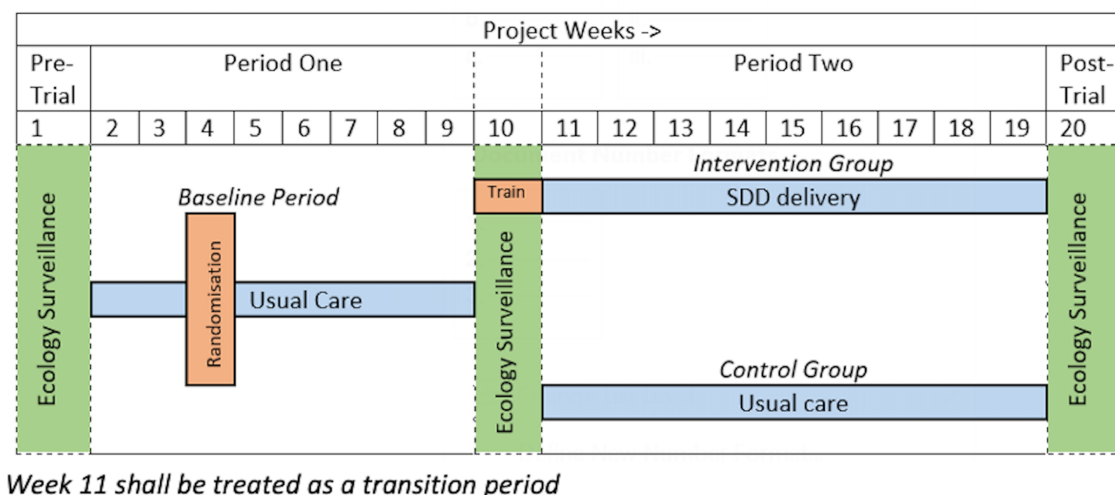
Project Weeks ->

| Pre-Trial | Period One | | | | | | | | | Period Two | | | | | | | | | Post-Trial |
|---|---|---|---|---|---|---|---|---|---|---|---|---|---|---|---|---|---|---|---|
| 1 | 2 | 3 | 4 | 5 | 6 | 7 | 8 | 9 | 10 | 11 | 12 | 13 | 14 | 15 | 16 | 17 | 18 | 19 | 20 |

Ecology Surveillance

Baseline Period

Randomisation

Usual Care

Train

Ecology Surveillance

Intervention Group

SDD delivery

Control Group

Usual care

Ecology Surveillance

Week 11 shall be treated as a transition period